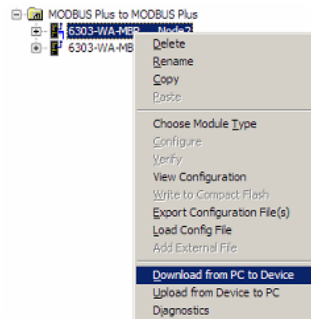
MODBUS Plus to MODBUS Plus
6303-WA-MBP Node2
6303-WA-MB

Delete
Rename
Copy
Paste

Choose Module Type
Configure
Verify
View Configuration
Write to Compact Flash
Export Configuration File(s)
Load Config File
Add External File

Download from PC to Device
Upload from Device to PC
Diagnostics